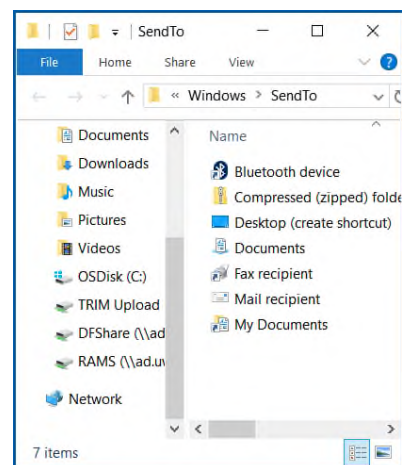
SendTo

File Home Share View

« Windows > SendTo

Documents
Downloads
Music
Pictures
Videos
OSDisk (C:)
TRIM Upload
DFShare (\\ad
RAMS (\\ad.u

Network

Name

Bluetooth device
Compressed (zipped) folde
Desktop (create shortcut)
Documents
Fax recipient
Mail recipient
My Documents

7 items